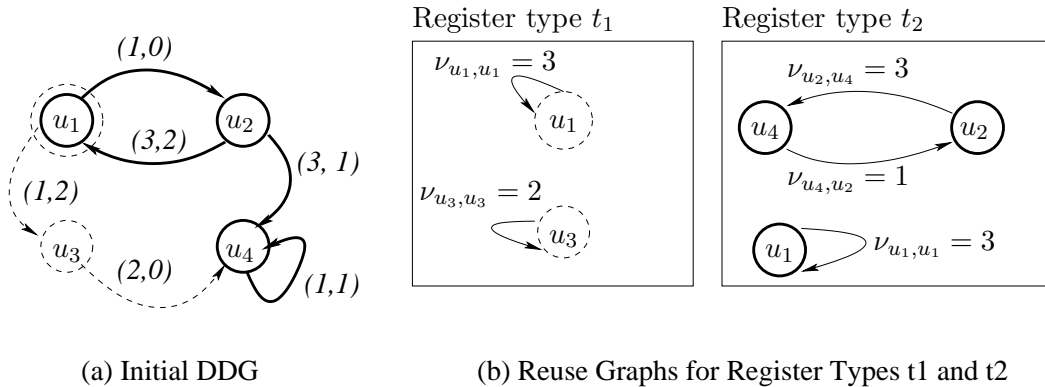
(1,0)

$u_1$

$u_2$

(3,2)

(3, 1)

(1,2)

$u_3$

$u_4$

(2,0)

(1,1)

Register type $t_1$

$\nu_{u_1,u_1} = 3$

$u_1$

$\nu_{u_3,u_3} = 2$

$u_3$

Register type $t_2$

$\nu_{u_2,u_4} = 3$

$u_4$

$u_2$

$\nu_{u_4,u_2} = 1$

$u_1$

$\nu_{u_1,u_1} = 3$

(a) Initial DDG

(b) Reuse Graphs for Register Types t1 and t2